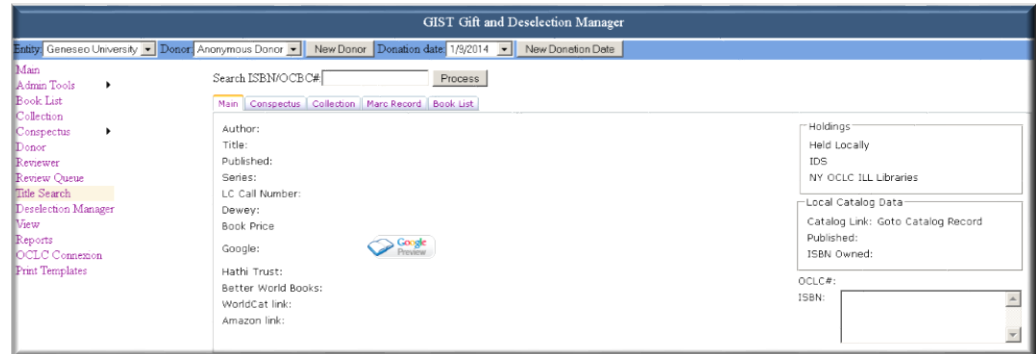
GIST Gift and Deselection Manager

Entity: Geneseo University Donor: Anonymous Donor New Donor Donation date: 1/9/2014 New Donation Date

Main
Admin Tools
Book List
Collection
Conspectus
Donor
Reviewer
Review Queue
Title Search
Deselection Manager
View
Reports
OCLC Connexion
Print Templates

Search ISBN/OCBC#: Process

Main | Conspectus | Collection | Marc Record | Book List

Author:
Title:
Published:
Series:
LC Call Number:
Dewey:
Book Price
Google: Google Preview
Hathi Trust:
Better World Books:
WorldCat link:
Amazon link:

Holdings
Held Locally
IDS
NY OCLC ILL Libraries

Local Catalog Data
Catalog Link: Goto Catalog Record
Published:
ISBN Owned:

OCLC#:
ISBN: